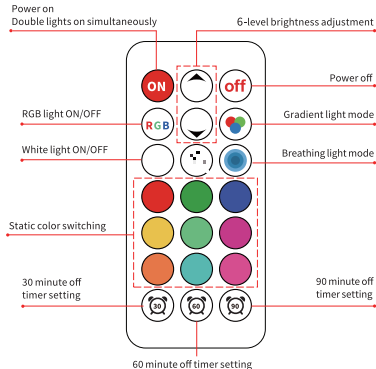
Power on
Double lights on simultaneously

6-level brightness adjustment

ON

off

Power off

RGB light ON/OFF

RGB

Gradient light mode

White light ON/OFF

Breathing light mode

Static color switching

30 minute off timer setting

90 minute off timer setting

30

60

90

60 minute off timer setting